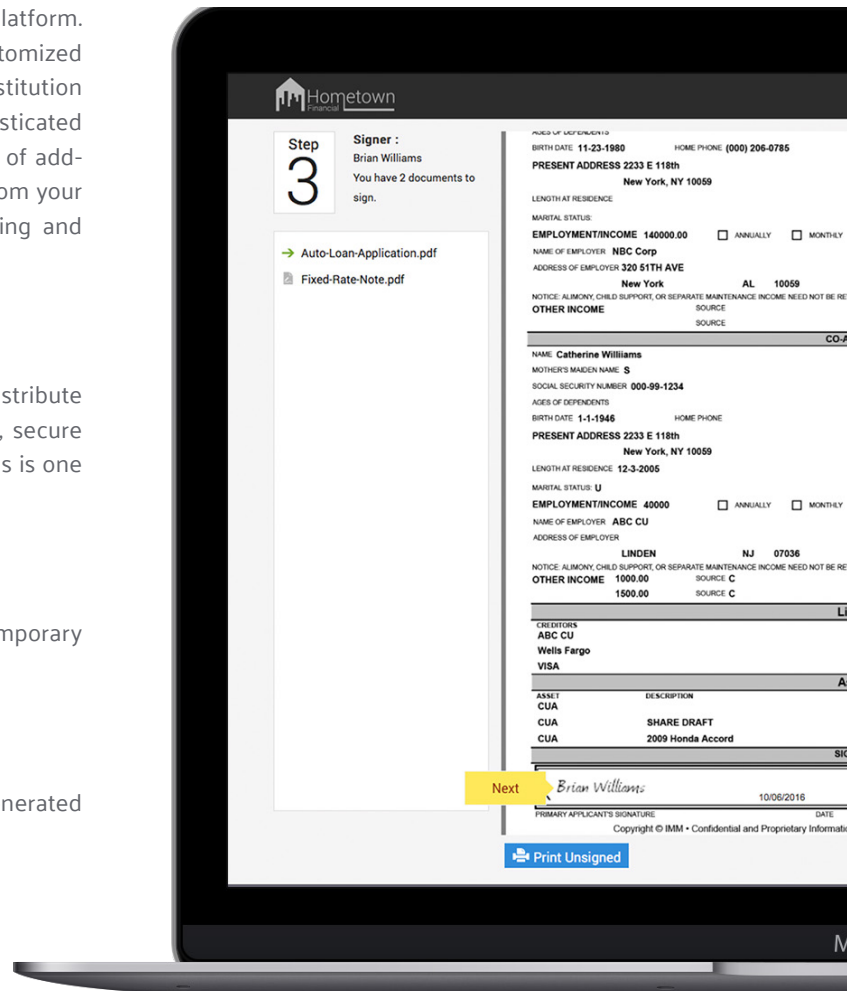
latform.
tomized
stitution
sticated
of add-
om your
ing and

stribute
, secure
s is one

mporary

nerated

Hometown Financial

Step 3

Signer :
Brian Williams
You have 2 documents to sign.

→ Auto-Loan-Application.pdf
Fixed-Rate-Note.pdf

AGES OF DEPENDENTS
BIRTH DATE 11-23-1980 HOME PHONE (000) 206-0785
PRESENT ADDRESS 2233 E 118th
New York, NY 10059
LENGTH AT RESIDENCE
MARITAL STATUS:
EMPLOYMENT/INCOME 140000.00 ☐ ANNUALLY ☐ MONTHLY
NAME OF EMPLOYER NBC Corp
ADDRESS OF EMPLOYER 320 51TH AVE
New York AL 10059
NOTICE: ALIMONY, CHILD SUPPORT, OR SEPARATE MAINTENANCE INCOME NEED NOT BE RE
OTHER INCOME SOURCE
SOURCE
CO-A
NAME Catherine Williams
MOTHER'S MAIDEN NAME S
SOCIAL SECURITY NUMBER 000-99-1234
AGES OF DEPENDENTS
BIRTH DATE 1-1-1946 HOME PHONE
PRESENT ADDRESS 2233 E 118th
New York, NY 10059
LENGTH AT RESIDENCE 12-3-2005
MARITAL STATUS: U
EMPLOYMENT/INCOME 40000 ☐ ANNUALLY ☐ MONTHLY
NAME OF EMPLOYER ABC CU
ADDRESS OF EMPLOYER
LINDEN NJ 07036
NOTICE: ALIMONY, CHILD SUPPORT, OR SEPARATE MAINTENANCE INCOME NEED NOT BE RE
OTHER INCOME 1000.00 SOURCE C
1500.00 SOURCE C
Li
CREDITORS
ABC CU
Wells Fargo
VISA
A
ASSET DESCRIPTION
CUA
CUA SHARE DRAFT
CUA 2009 Honda Accord
SIG
Next
Brian Williams 10/06/2016
PRIMARY APPLICANT'S SIGNATURE DATE
Copyright © IMM • Confidential and Proprietary Informati

Print Unsigned

M